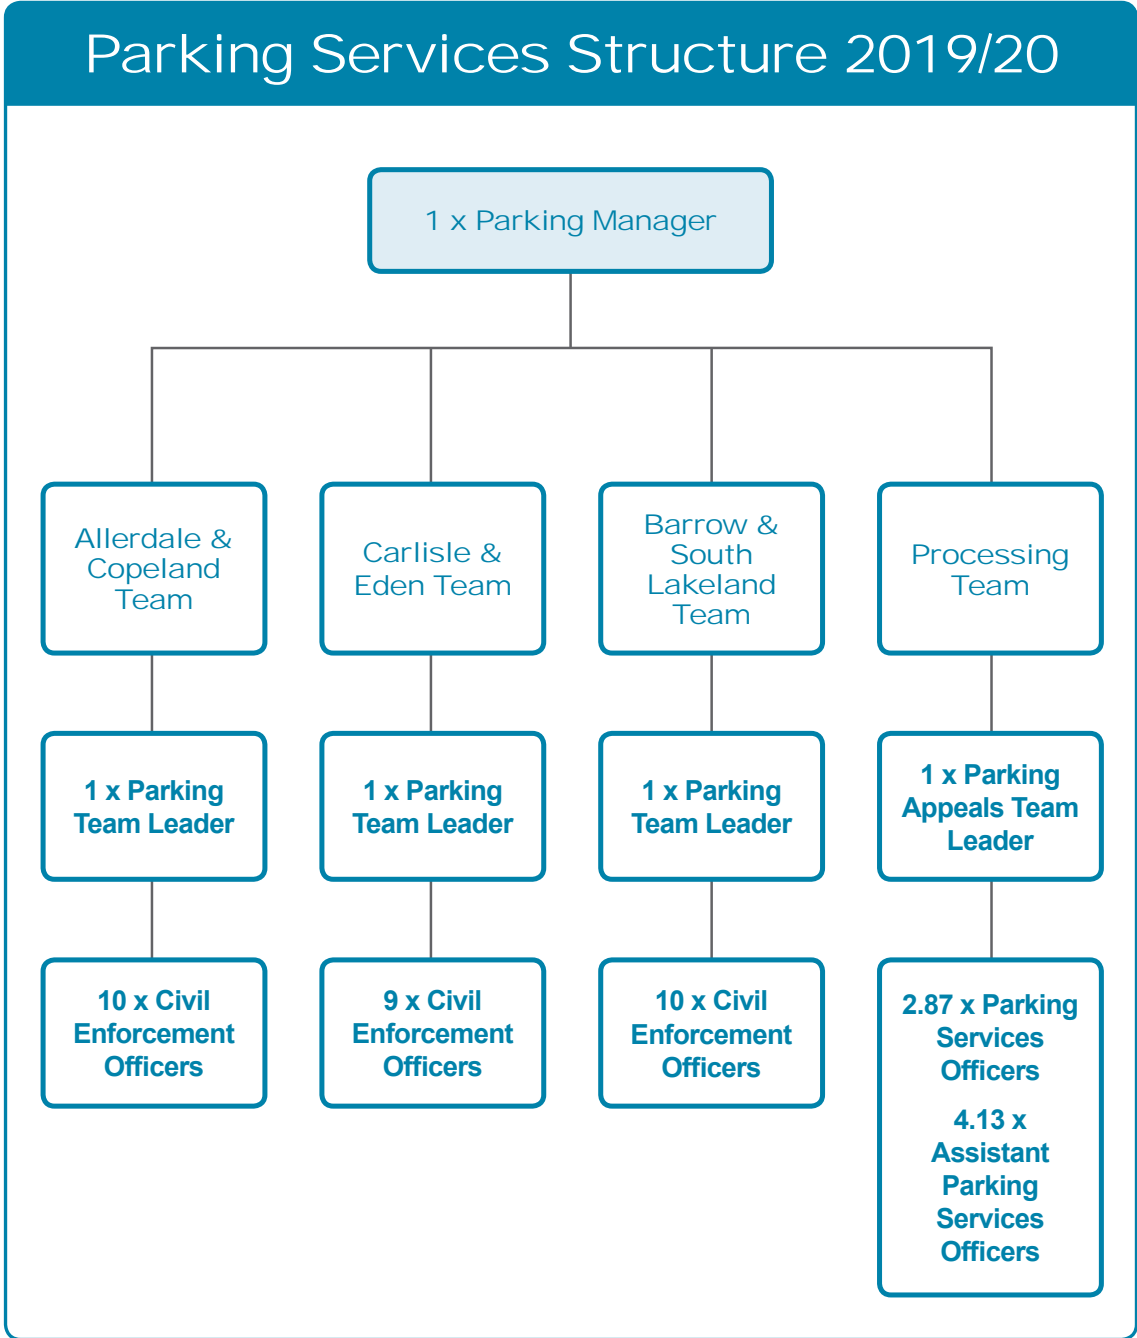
Parking Services Structure 2019/20

1 x Parking Manager

Allerdale & Copeland Team

Carlisle & Eden Team

Barrow & South Lakeland Team

Processing Team

1 x Parking Team Leader

1 x Parking Team Leader

1 x Parking Team Leader

1 x Parking Appeals Team Leader

10 x Civil Enforcement Officers

9 x Civil Enforcement Officers

10 x Civil Enforcement Officers

2.87 x Parking Services Officers

4.13 x Assistant Parking Services Officers